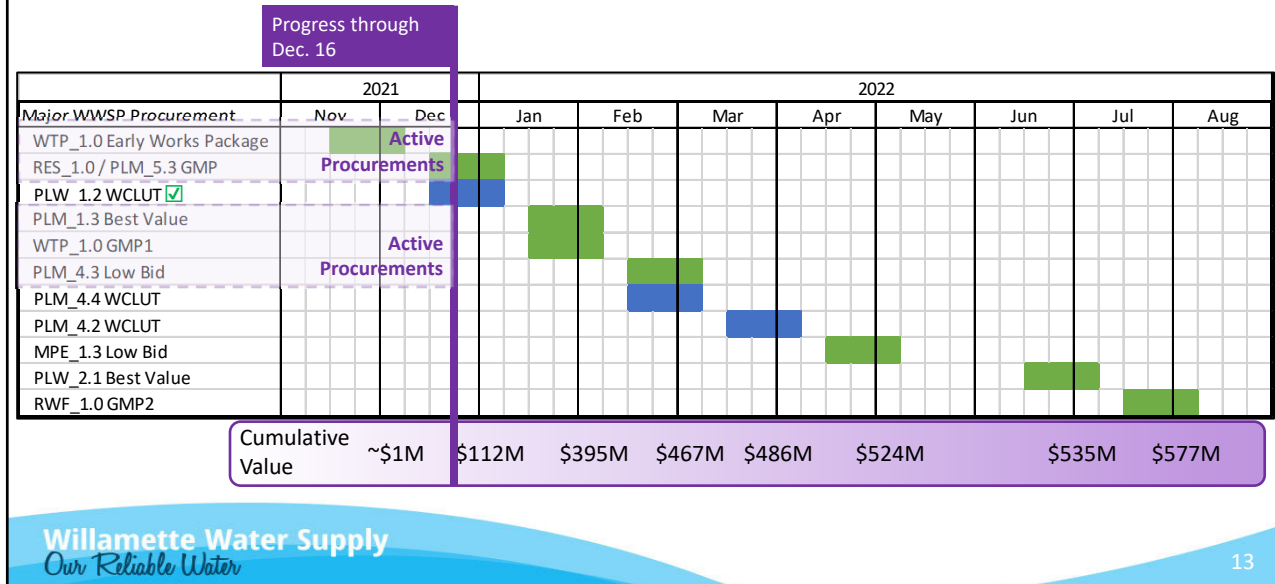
Progress through Dec. 16

| | 2021 | | 2022 | | | | | | | |
|---|---|---|---|---|---|---|---|---|---|---|
| Major WWSP Procurement | Nov | Dec | Jan | Feb | Mar | Apr | May | Jun | Jul | Aug |
| WTP_1.0 Early Works Package | | | | | | | | | | |
| RES_1.0 / PLM_5.3 GMP | | | | | | | | | | |
| PLW_1.2 WCLUT ☑ | | | | | | | | | | |
| PLM_1.3 Best Value | | | | | | | | | | |
| WTP_1.0 GMP1 | | | | | | | | | | |
| PLM_4.3 Low Bid | | | | | | | | | | |
| PLM_4.4 WCLUT | | | | | | | | | | |
| PLM_4.2 WCLUT | | | | | | | | | | |
| MPE_1.3 Low Bid | | | | | | | | | | |
| PLW_2.1 Best Value | | | | | | | | | | |
| RWF_1.0 GMP2 | | | | | | | | | | |

Active Procurements

Active Procurements

Cumulative Value ~$1M $112M $395M $467M $486M $524M $535M $577M

Willamette Water Supply
Our Reliable Water

13